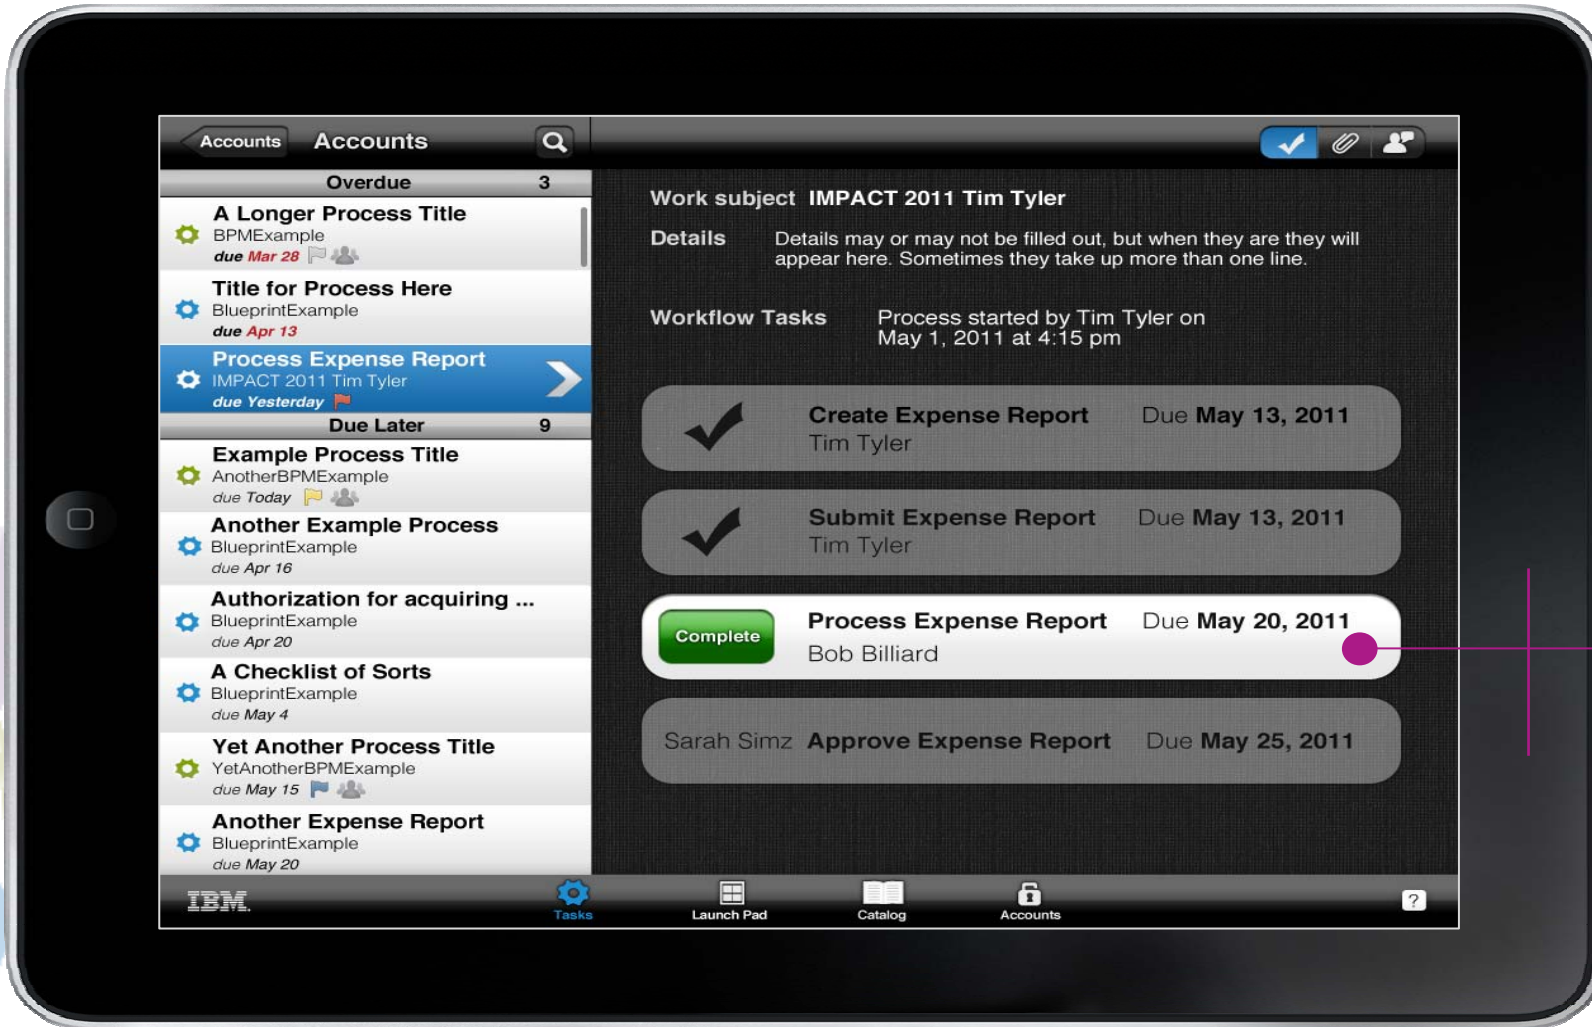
Accounts Accounts

Overdue 3

A Longer Process Title
BPMExample
due Mar 28

Title for Process Here
BlueprintExample
due Apr 13

Process Expense Report
IMPACT 2011 Tim Tyler
due Yesterday

Due Later 9

Example Process Title
AnotherBPMExample
due Today

Another Example Process
BlueprintExample
due Apr 16

Authorization for acquiring ...
BlueprintExample
due Apr 20

A Checklist of Sorts
BlueprintExample
due May 4

Yet Another Process Title
YetAnotherBPMExample
due May 15

Another Expense Report
BlueprintExample
due May 20

Work subject IMPACT 2011 Tim Tyler

Details Details may or may not be filled out, but when they are they will appear here. Sometimes they take up more than one line.

Workflow Tasks Process started by Tim Tyler on May 1, 2011 at 4:15 pm

Create Expense Report Due May 13, 2011
Tim Tyler

Submit Expense Report Due May 13, 2011
Tim Tyler

Complete Process Expense Report Due May 20, 2011
Bob Billiard

Sarah Simz Approve Expense Report Due May 25, 2011

IBM. Tasks Launch Pad Catalog Accounts ?